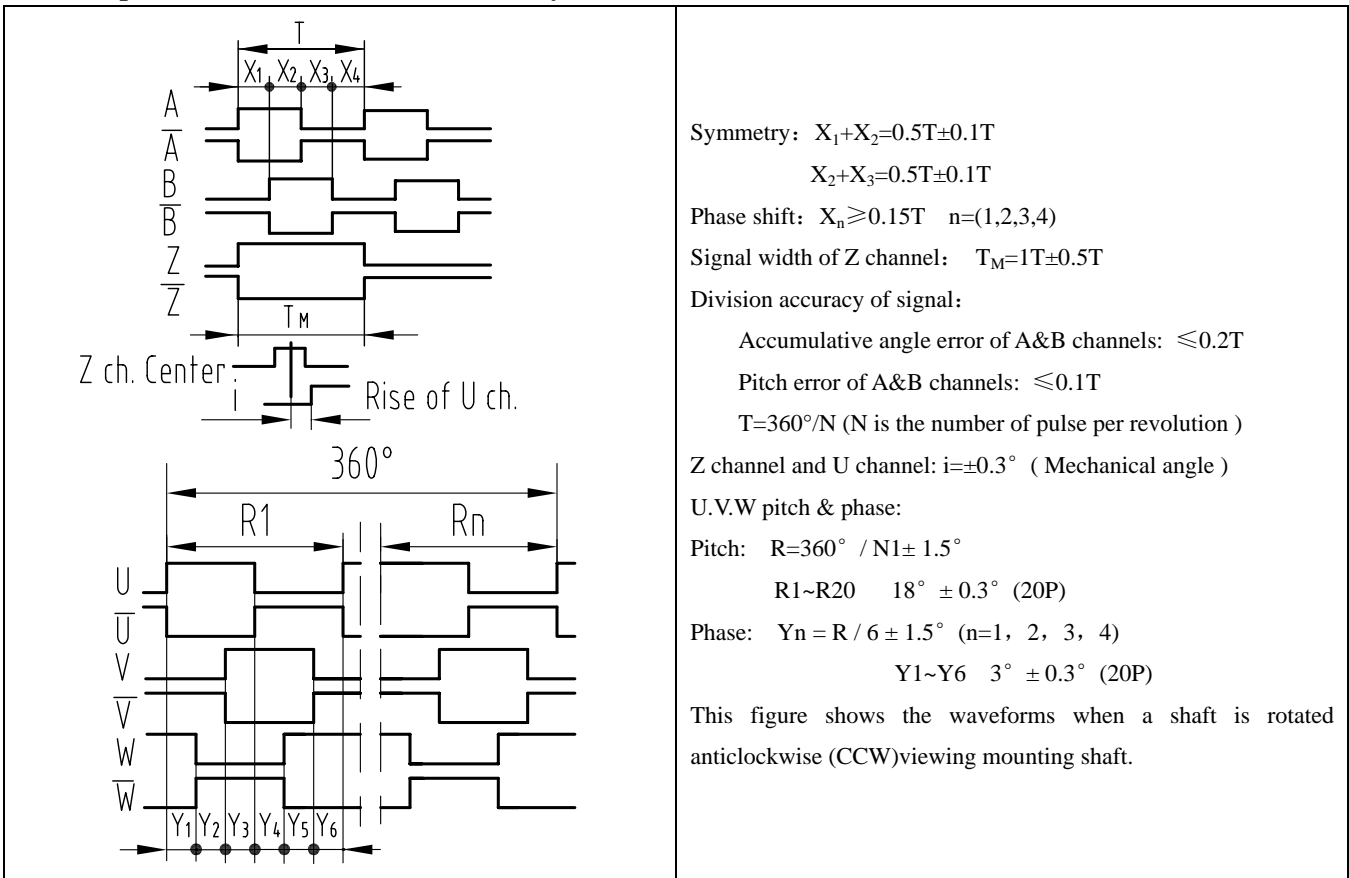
| T<br>$X_1$ $X_2$ $X_3$ $X_4$<br>A<br>$\overline{A}$<br>B<br>$\overline{B}$<br>Z<br>$\overline{Z}$<br>$T_M$<br>Z ch. Center<br>i<br>Rise of U ch.<br>360°<br>R1<br>Rn<br>U<br>$\overline{U}$<br>V<br>$\overline{V}$<br>W<br>$\overline{W}$<br>$Y_1$ $Y_2$ $Y_3$ $Y_4$ $Y_5$ $Y_6$ | Symmetry：$X_1$+$X_2$=0.5T±0.1T<br>$X_2$+$X_3$=0.5T±0.1T<br>Phase shift：$X_n$⩾0.15T n=(1,2,3,4)<br>Signal width of Z channel： $T_M$=1T±0.5T<br>Division accuracy of signal：<br>Accumulative angle error of A&B channels: ⩽0.2T<br>Pitch error of A&B channels: ⩽0.1T<br>T=360°/N (N is the number of pulse per revolution )<br>Z channel and U channel: i=±0.3° ( Mechanical angle )<br>U.V.W pitch & phase:<br>Pitch: R=360° / N1± 1.5°<br>R1~R20 18° ± 0.3° (20P)<br>Phase: Yn = R / 6 ± 1.5° (n=1，2，3，4)<br>Y1~Y6 3° ± 0.3° (20P)<br>This figure shows the waveforms when a shaft is rotated anticlockwise (CCW)viewing mounting shaft. |
|---|---|